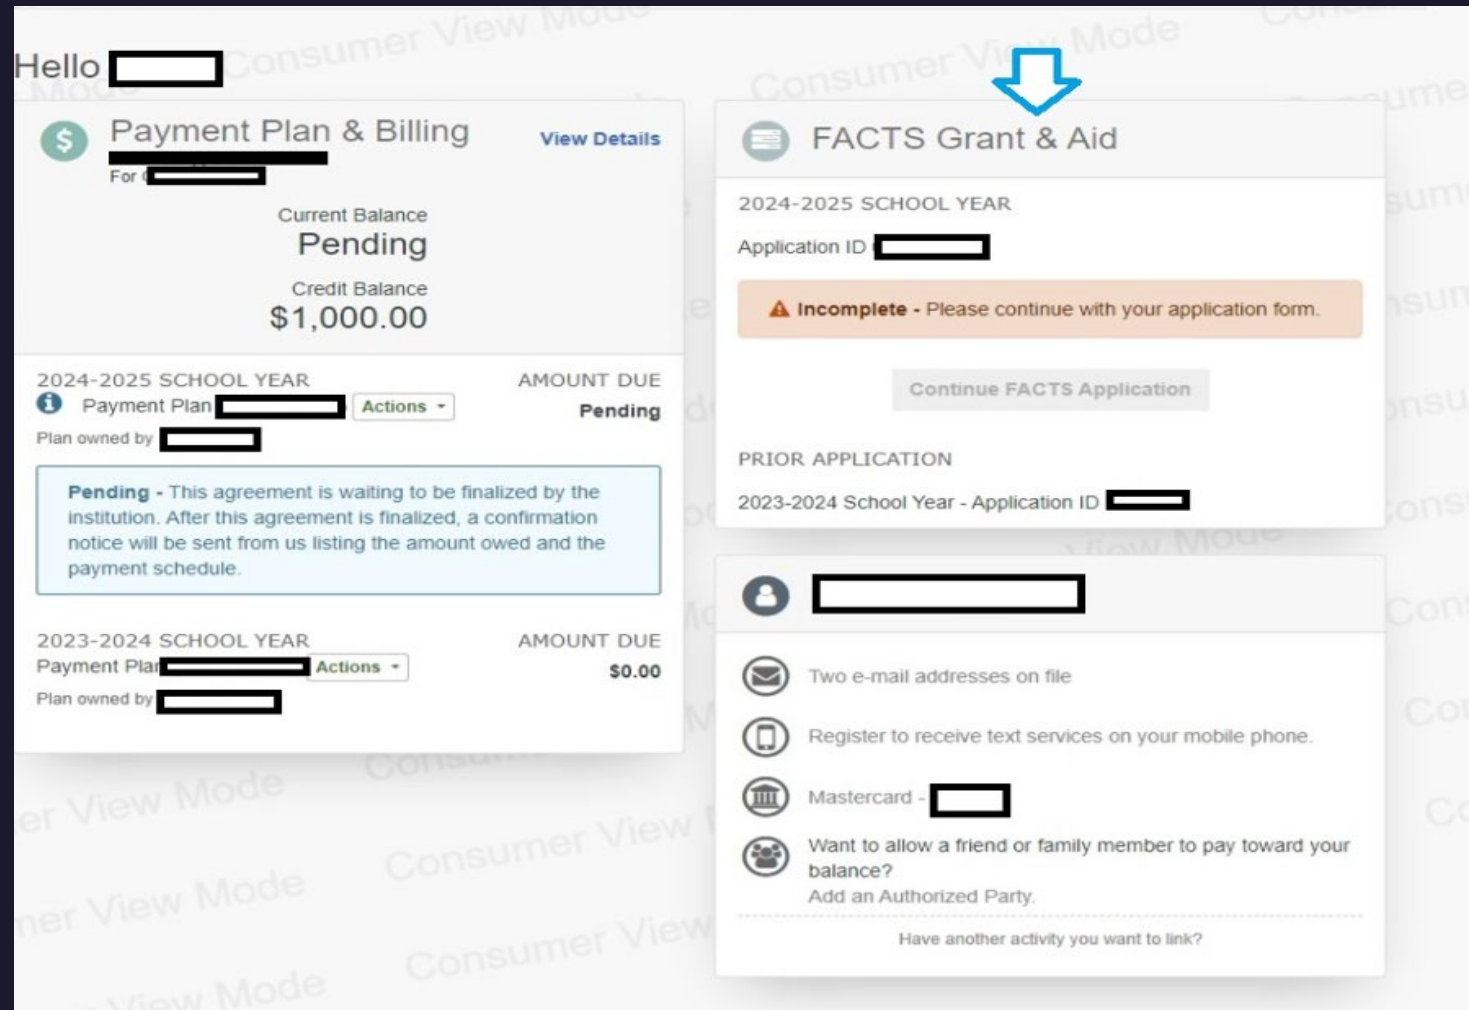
Hello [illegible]

Payment Plan & Billing
View Details
For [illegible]

Current Balance
Pending
Credit Balance
$1,000.00

2024-2025 SCHOOL YEAR
AMOUNT DUE
Payment Plan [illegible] Actions
Pending
Plan owned by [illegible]

Pending - This agreement is waiting to be finalized by the institution. After this agreement is finalized, a confirmation notice will be sent from us listing the amount owed and the payment schedule.

2023-2024 SCHOOL YEAR
AMOUNT DUE
Payment Plan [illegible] Actions
$0.00
Plan owned by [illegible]

FACTS Grant & Aid

2024-2025 SCHOOL YEAR
Application ID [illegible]

Incomplete - Please continue with your application form.

Continue FACTS Application

PRIOR APPLICATION
2023-2024 School Year - Application ID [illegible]

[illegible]

Two e-mail addresses on file

Register to receive text services on your mobile phone.

Mastercard - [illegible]

Want to allow a friend or family member to pay toward your balance?
Add an Authorized Party.

Have another activity you want to link?

Consumer View Mode
Consumer View Mode
Consumer View Mode
Consumer View Mode
Consumer View Mode
Consumer View